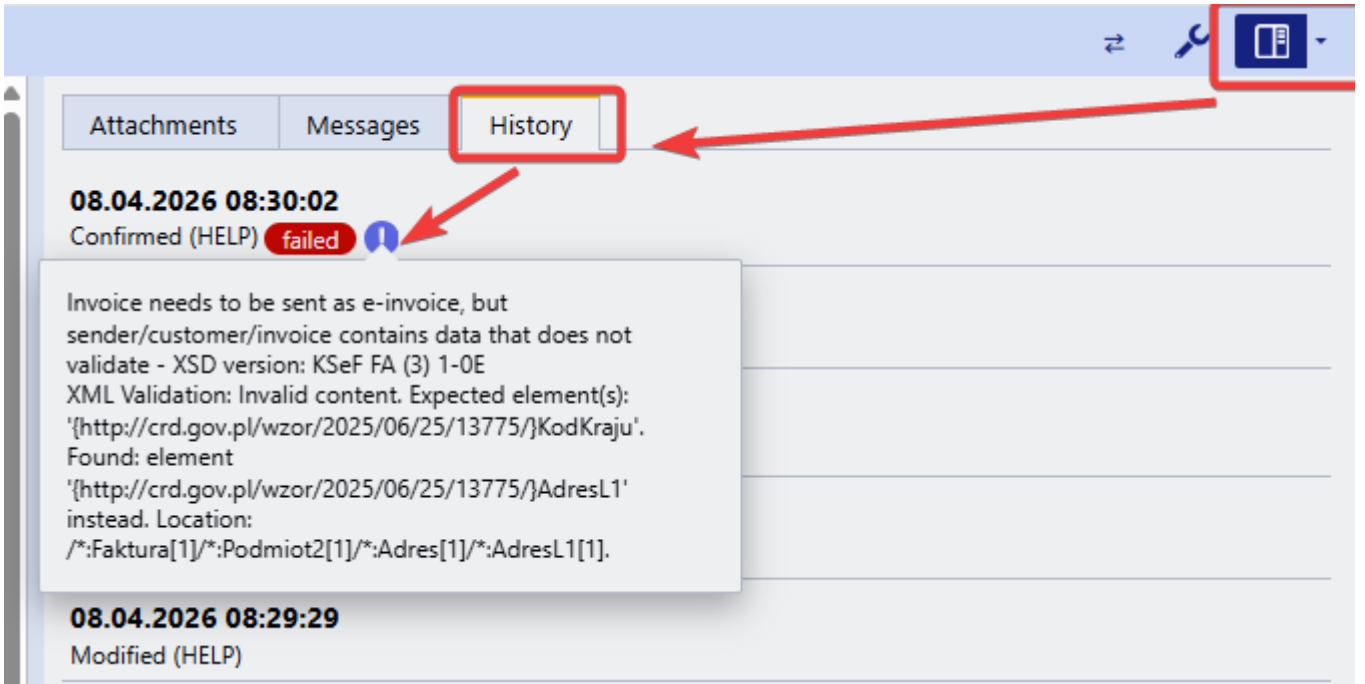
Attachments
Messages
History

08.04.2026 08:30:02
Confirmed (HELP) failed

Invoice needs to be sent as e-invoice, but sender/customer/invoice contains data that does not validate - XSD version: KSeF FA (3) 1-0E
XML Validation: Invalid content. Expected element(s): '{http://crd.gov.pl/wzor/2025/06/25/13775/}KodKraju'. Found: element '{http://crd.gov.pl/wzor/2025/06/25/13775/}AdresL1' instead. Location: /*:Faktura[1]/*:Podmiot2[1]/*:Adres[1]/*:AdresL1[1].

08.04.2026 08:29:29
Modified (HELP)